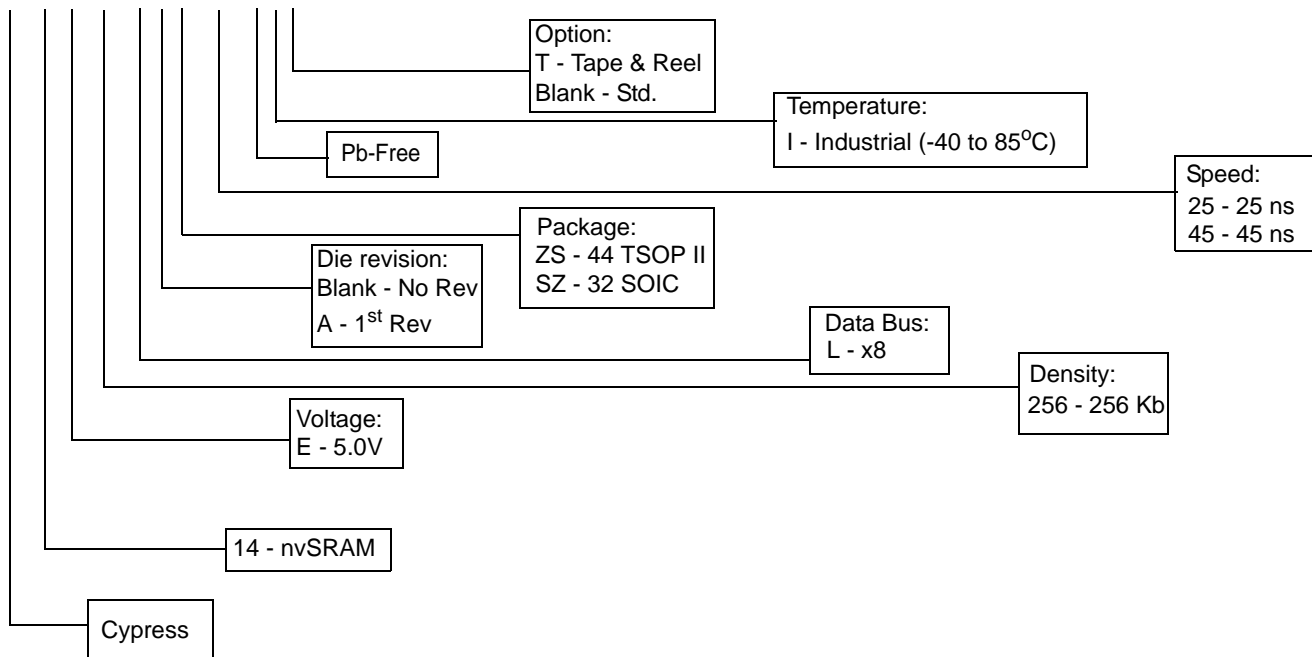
Option:
T - Tape & Reel
Blank - Std.

Temperature:
I - Industrial (-40 to 85$^{o}$C)

Pb-Free

Speed:
25 - 25 ns
45 - 45 ns

Package:
ZS - 44 TSOP II
SZ - 32 SOIC

Die revision:
Blank - No Rev
A - 1$^{st}$ Rev

Data Bus:
L - x8

Density:
256 - 256 Kb

Voltage:
E - 5.0V

14 - nvSRAM

Cypress